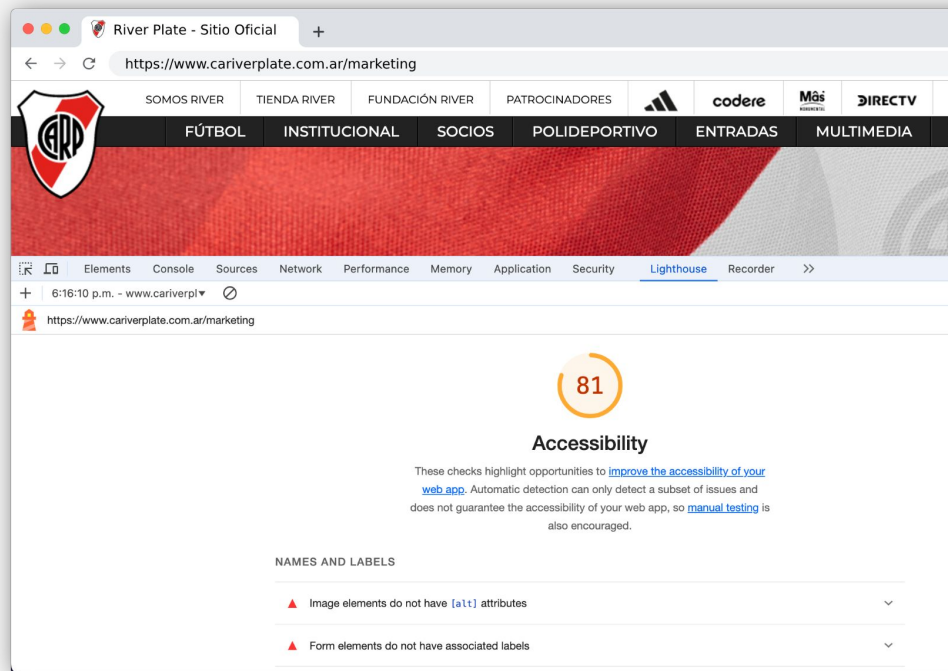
River Plate - Sitio Oficial
+
https://www.cariverplate.com.ar/marketing

CARP

SOMOS RIVER TIENDA RIVER FUNDACIÓN RIVER PATROCINADORES codere Más DIRECTV

FÚTBOL INSTITUCIONAL SOCIOS POLIDEPORTIVO ENTRADAS MULTIMEDIA

Elements Console Sources Network Performance Memory Application Security Lighthouse Recorder >>

+ 6:16:10 p.m. - www.cariverpl▾

https://www.cariverplate.com.ar/marketing

81

Accessibility

These checks highlight opportunities to improve the accessibility of your web app. Automatic detection can only detect a subset of issues and does not guarantee the accessibility of your web app, so manual testing is also encouraged.

NAMES AND LABELS

▲ Image elements do not have [alt] attributes

▲ Form elements do not have associated labels